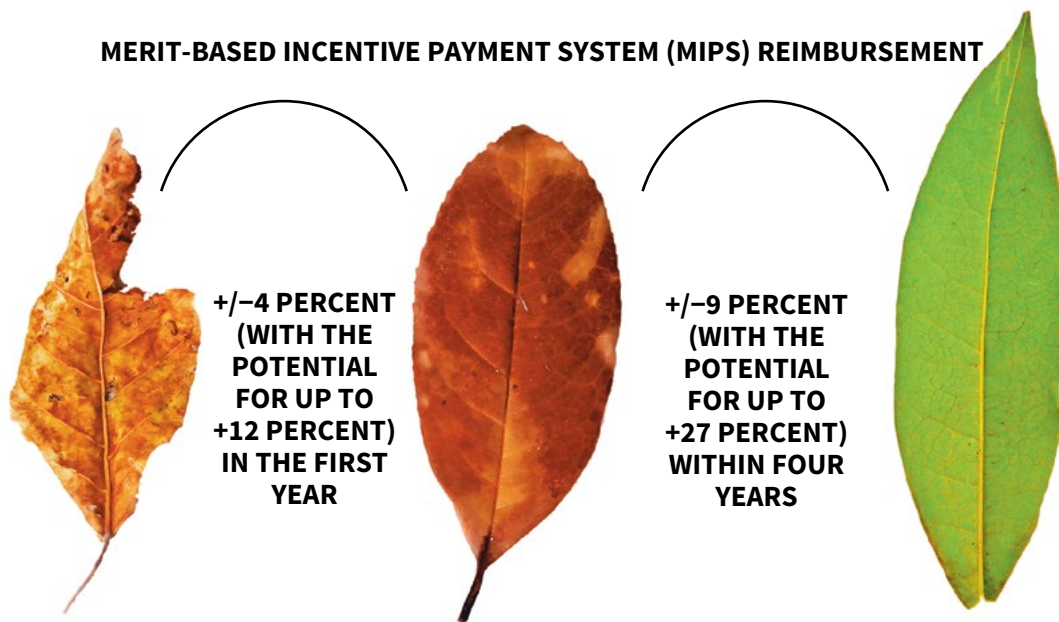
MERIT-BASED INCENTIVE PAYMENT SYSTEM (MIPS) REIMBURSEMENT

+/−4 PERCENT (WITH THE POTENTIAL FOR UP TO +12 PERCENT) IN THE FIRST YEAR

+/−9 PERCENT (WITH THE POTENTIAL FOR UP TO +27 PERCENT) WITHIN FOUR YEARS